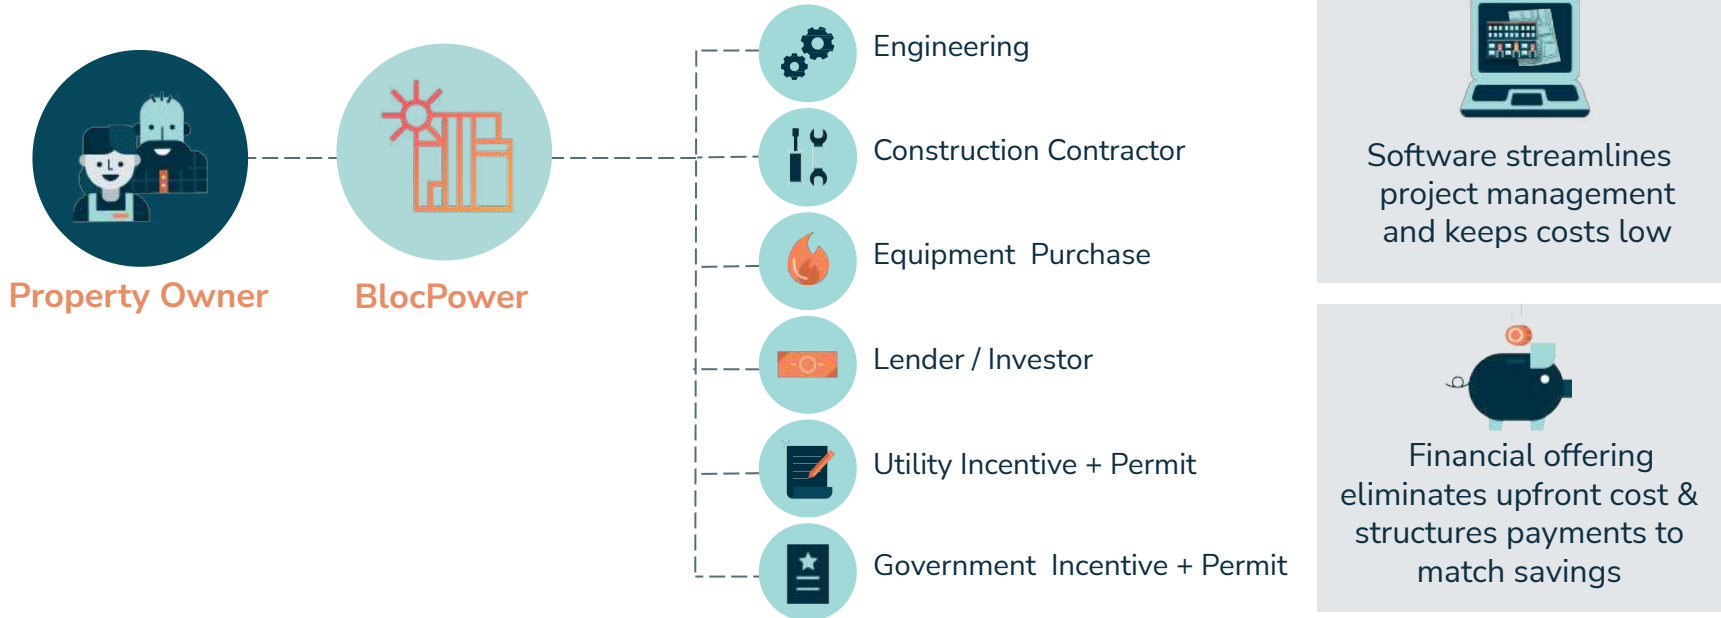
Property Owner

BlocPower

Engineering

Construction Contractor

Equipment Purchase

Lender / Investor

Utility Incentive + Permit

Government Incentive + Permit

Software streamlines project management and keeps costs low

Financial offering eliminates upfront cost & structures payments to match savings